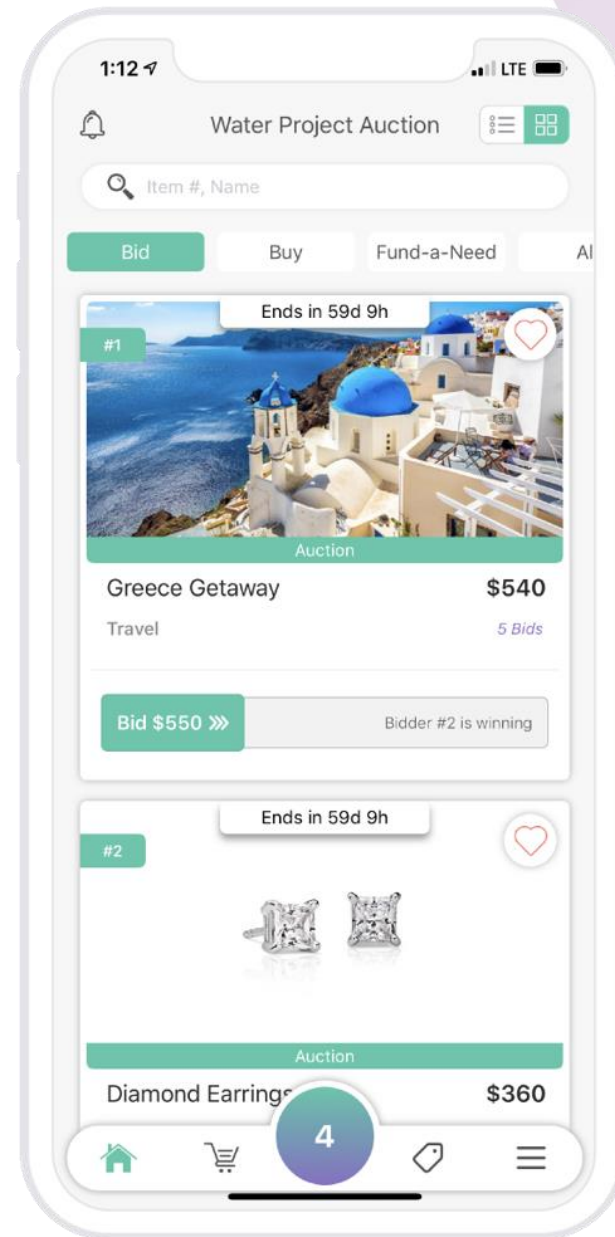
1:12
LTE

Water Project Auction

Item #, Name

Bid
Buy
Fund-a-Need
Al

Ends in 59d 9h
#1
Auction
Greece Getaway
$540
Travel
5 Bids
Bid $550 »
Bidder #2 is winning

Ends in 59d 9h
#2
Auction
Diamond Earring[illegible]
$360

4